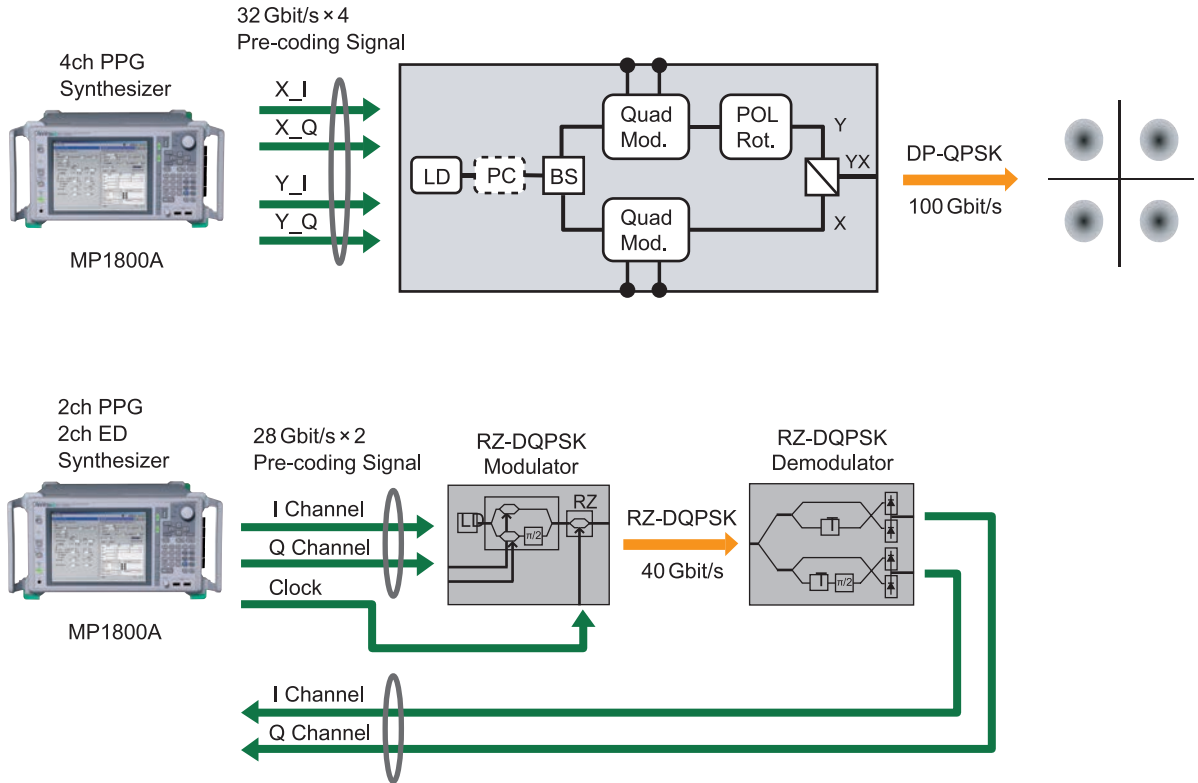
4ch PPG
Synthesizer

MP1800A

32 Gbit/s × 4
Pre-coding Signal

X_I
X_Q
Y_I
Y_Q

LD
PC
BS
Quad Mod.
POL Rot.
Quad Mod.
Y
YX
X

DP-QPSK
100 Gbit/s

2ch PPG
2ch ED
Synthesizer

MP1800A

28 Gbit/s × 2
Pre-coding Signal

I Channel
Q Channel
Clock

RZ-DQPSK
Modulator

LD
$\pi/2$
RZ

RZ-DQPSK
40 Gbit/s

RZ-DQPSK
Demodulator

T
T
$\pi/2$

I Channel
Q Channel